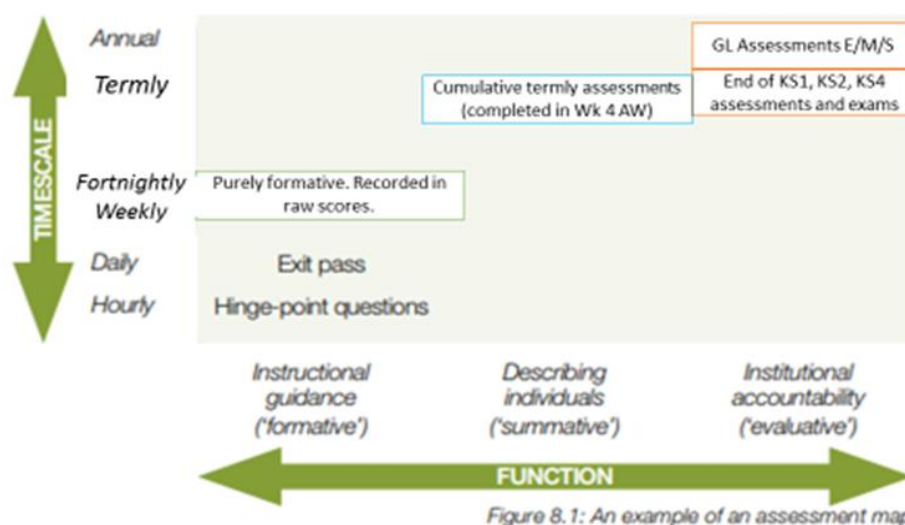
TIMESCALE

Annual

Termly

Fortnightly

Weekly

Daily

Hourly

GL Assessments E/M/S

End of KS1, KS2, KS4 assessments and exams

Cumulative termly assessments (completed in Wk 4 AW)

Purely formative. Recorded in raw scores.

Exit pass

Hinge-point questions

Instructional guidance ('formative')

Describing individuals ('summative')

Institutional accountability ('evaluative')

FUNCTION

Figure 8.1: An example of an assessment ma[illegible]